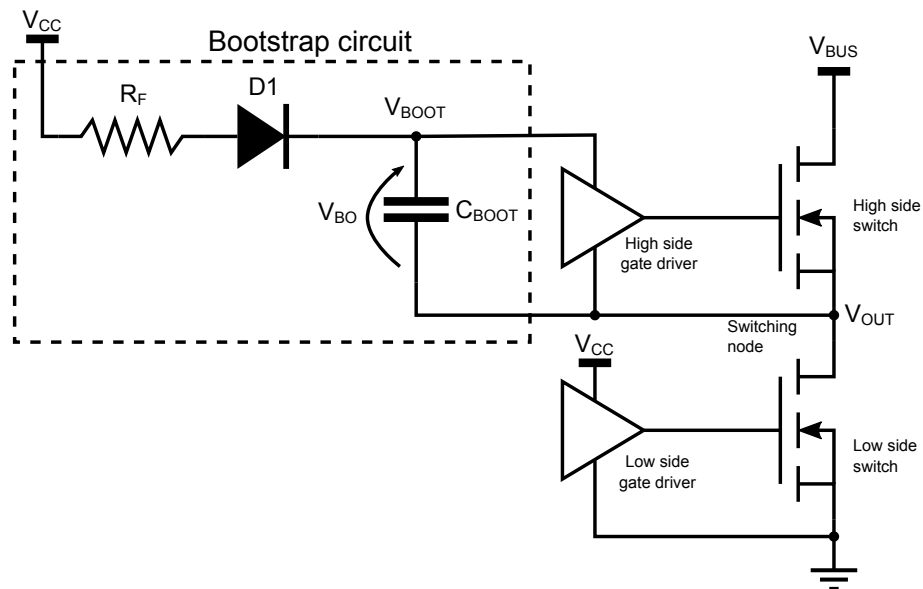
$V_{CC}$

Bootstrap circuit

$R_F$

D1

$V_{BOOT}$

$V_{BO}$

$C_{BOOT}$

High side gate driver

$V_{BUS}$

High side switch

$V_{OUT}$

Switching node

$V_{CC}$

Low side gate driver

Low side switch